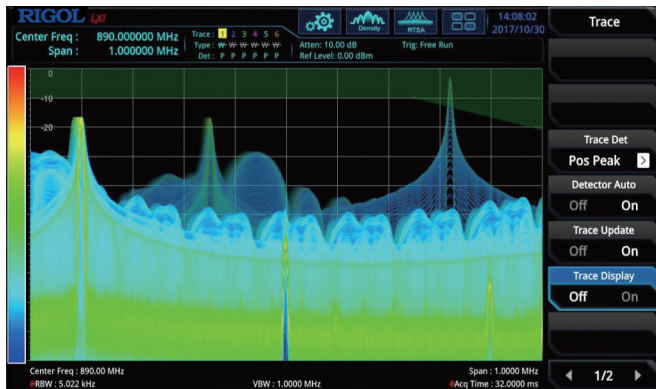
RIGOL LXI

Center Freq : 890.000000 MHz
Span : 1.000000 MHz

Trace : 1 2 3 4 5 6
Type : W W W W W W
Det : P P P P P P

Atten: 10.00 dB
Ref Level: 0.00 dBm

Trig: Free Run

Density

RTSA

14:08:02
2017/10/30

Trace

0
-10
-20

Trace Det
Pos Peak

Detector Auto
Off On

Trace Update
Off On

Trace Display
Off On

1/2

Center Freq : 890.00 MHz
RBW : 5.022 kHz
VBW : 1.0000 MHz
Span : 1.0000 MHz
Acq Time : 32.0000 ms